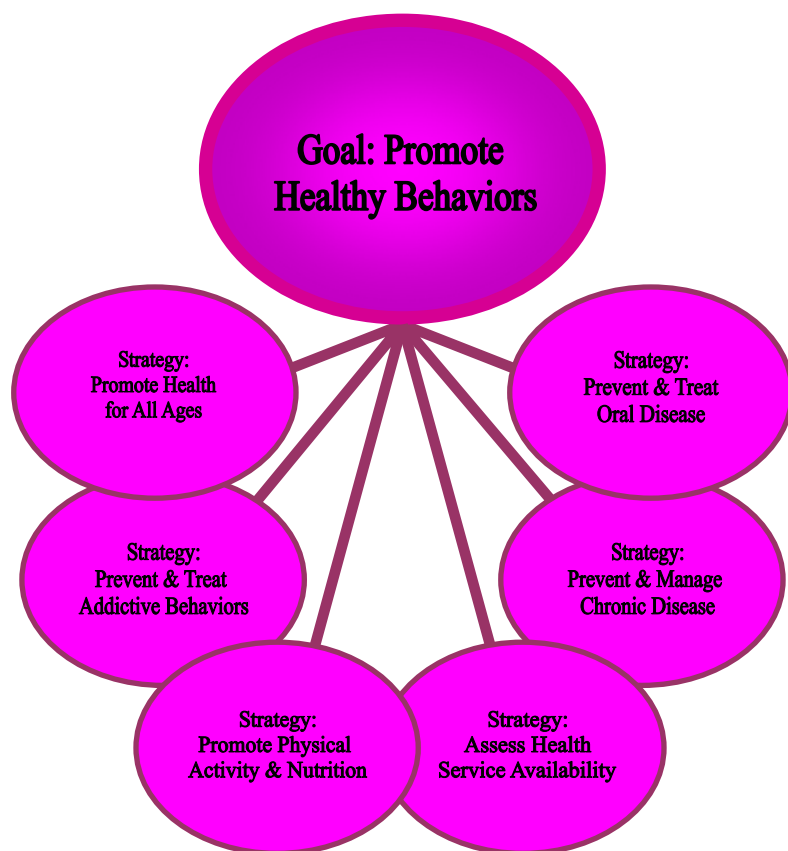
Goal: Promote Healthy Behaviors

Strategy: Promote Health for All Ages

Strategy: Prevent & Treat Oral Disease

Strategy: Prevent & Treat Addictive Behaviors

Strategy: Prevent & Manage Chronic Disease

Strategy: Promote Physical Activity & Nutrition

Strategy: Assess Health Service Availability